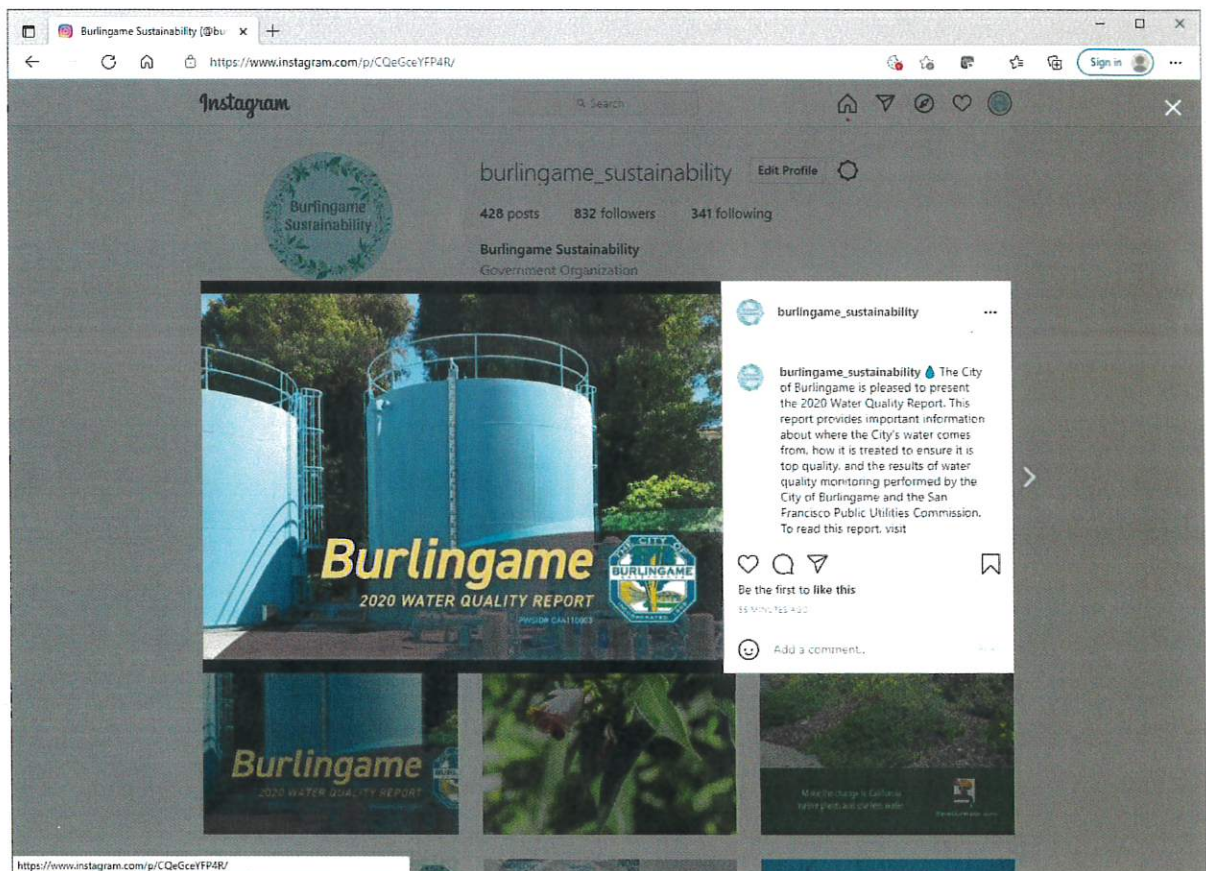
Burlingame Sustainability (@bu ×

https://www.instagram.com/p/CQeGceYFP4R/

Sign in

Instagram

Search

burlingame_sustainability Edit Profile

428 posts 832 followers 341 following

Burlingame Sustainability
Government Organization

Burlingame Sustainability

Burlingame
2020 WATER QUALITY REPORT
PWSID# CA4110003

CITY
BURLINGAME

burlingame_sustainability

burlingame_sustainability The City of Burlingame is pleased to present the 2020 Water Quality Report. This report provides important information about where the City's water comes from, how it is treated to ensure it is top quality, and the results of water quality monitoring performed by the City of Burlingame and the San Francisco Public Utilities Commission. To read this report, visit

Be the first to like this

35 MINUTES AGO

Add a comment...

Burlingame
2020 WATER QUALITY REPORT

Make the change to California native plants and garden water

https://www.instagram.com/p/CQeGceYFP4R/